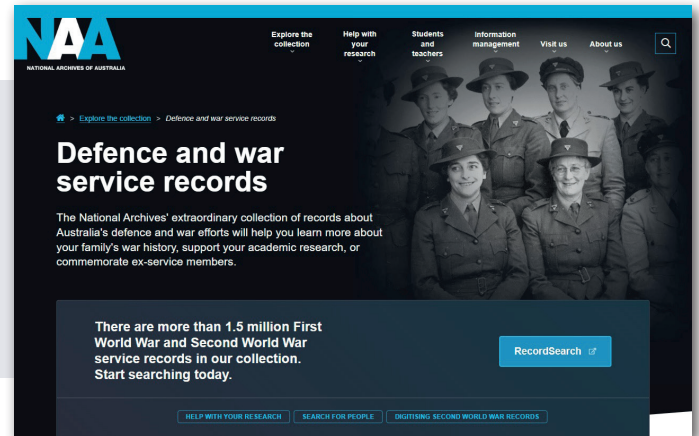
NAA
NATIONAL ARCHIVES OF AUSTRALIA

Explore the collection
Help with your research
Students and teachers
Information management
Visit us
About us

> Explore the collection > Defence and war service records

Defence and war service records

The National Archives' extraordinary collection of records about Australia's defence and war efforts will help you learn more about your family's war history, support your academic research, or commemorate ex-service members.

There are more than 1.5 million First World War and Second World War service records in our collection. Start searching today.

RecordSearch

HELP WITH YOUR RESEARCH
SEARCH FOR PEOPLE
DIGITISING SECOND WORLD WAR RECORDS